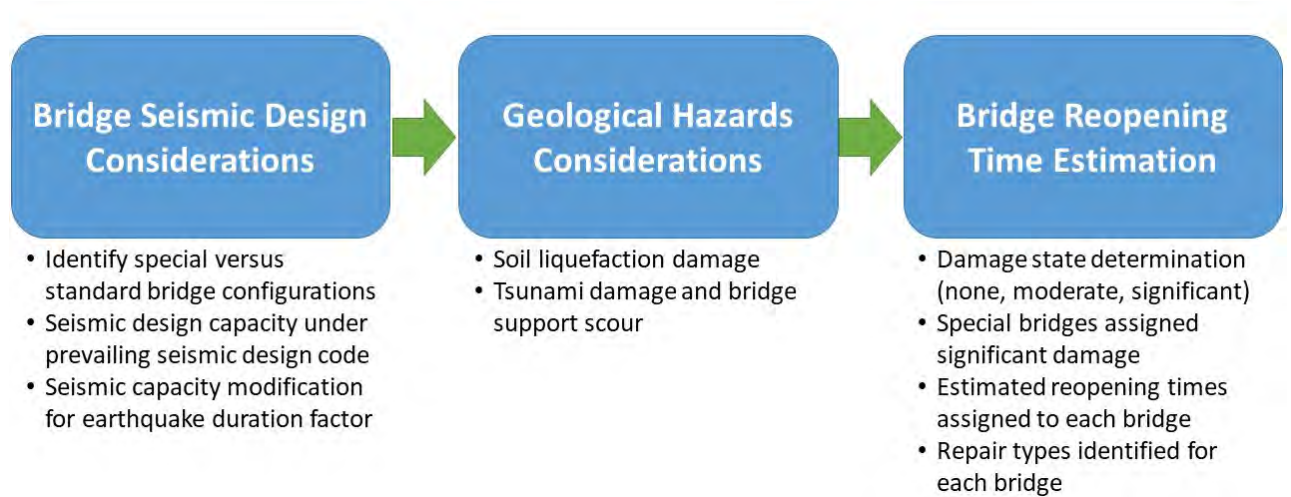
Bridge Seismic Design Considerations

• Identify special versus standard bridge configurations
• Seismic design capacity under prevailing seismic design code
• Seismic capacity modification for earthquake duration factor

Geological Hazards Considerations

• Soil liquefaction damage
• Tsunami damage and bridge support scour

Bridge Reopening Time Estimation

• Damage state determination (none, moderate, significant)
• Special bridges assigned significant damage
• Estimated reopening times assigned to each bridge
• Repair types identified for each bridge